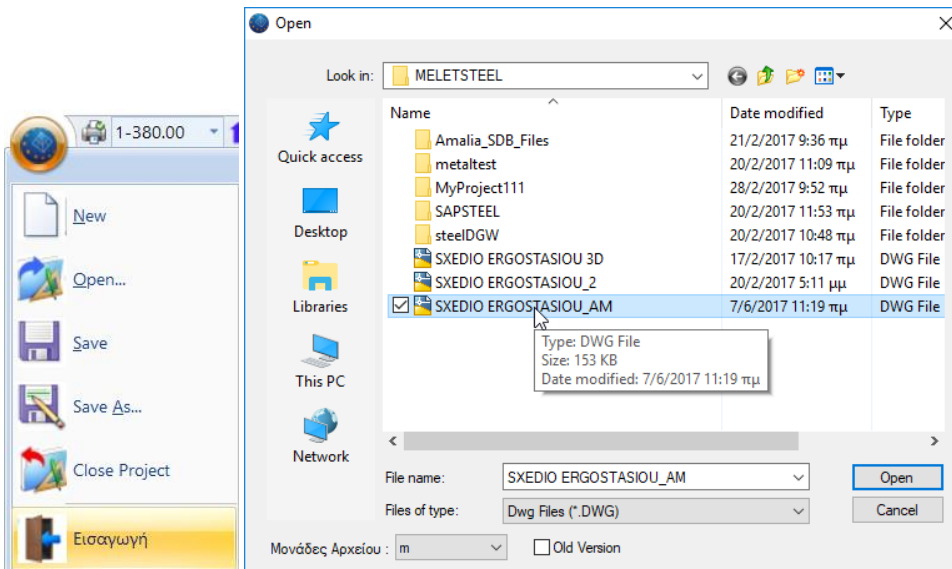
1-380.00

New

Open...

Save

Save As...

Close Project

Εισαγωγή

Open

Look in: MELETSTEEL

Quick access

Desktop

Libraries

This PC

Network

| Name | Date modified | Type |
|---|---|---|
| Amalia_SDB_Files | 21/2/2017 9:36 πμ | File folder |
| metaltest | 20/2/2017 11:09 πμ | File folder |
| MyProject111 | 28/2/2017 9:52 πμ | File folder |
| SAPSTEEL | 20/2/2017 11:53 πμ | File folder |
| steelDGW | 20/2/2017 10:48 πμ | File folder |
| SXEDIO ERGOSTASIOU 3D | 17/2/2017 10:17 πμ | DWG File |
| SXEDIO ERGOSTASIOU_2 | 20/2/2017 5:11 μμ | DWG File |
| SXEDIO ERGOSTASIOU_AM | 7/6/2017 11:19 πμ | DWG File |

Type: DWG File
Size: 153 KB
Date modified: 7/6/2017 11:19 πμ

File name: SXEDIO ERGOSTASIOU_AM

Open

Files of type: Dwg Files (*.DWG)

Cancel

Μονάδες Αρχείου : m

Old Version